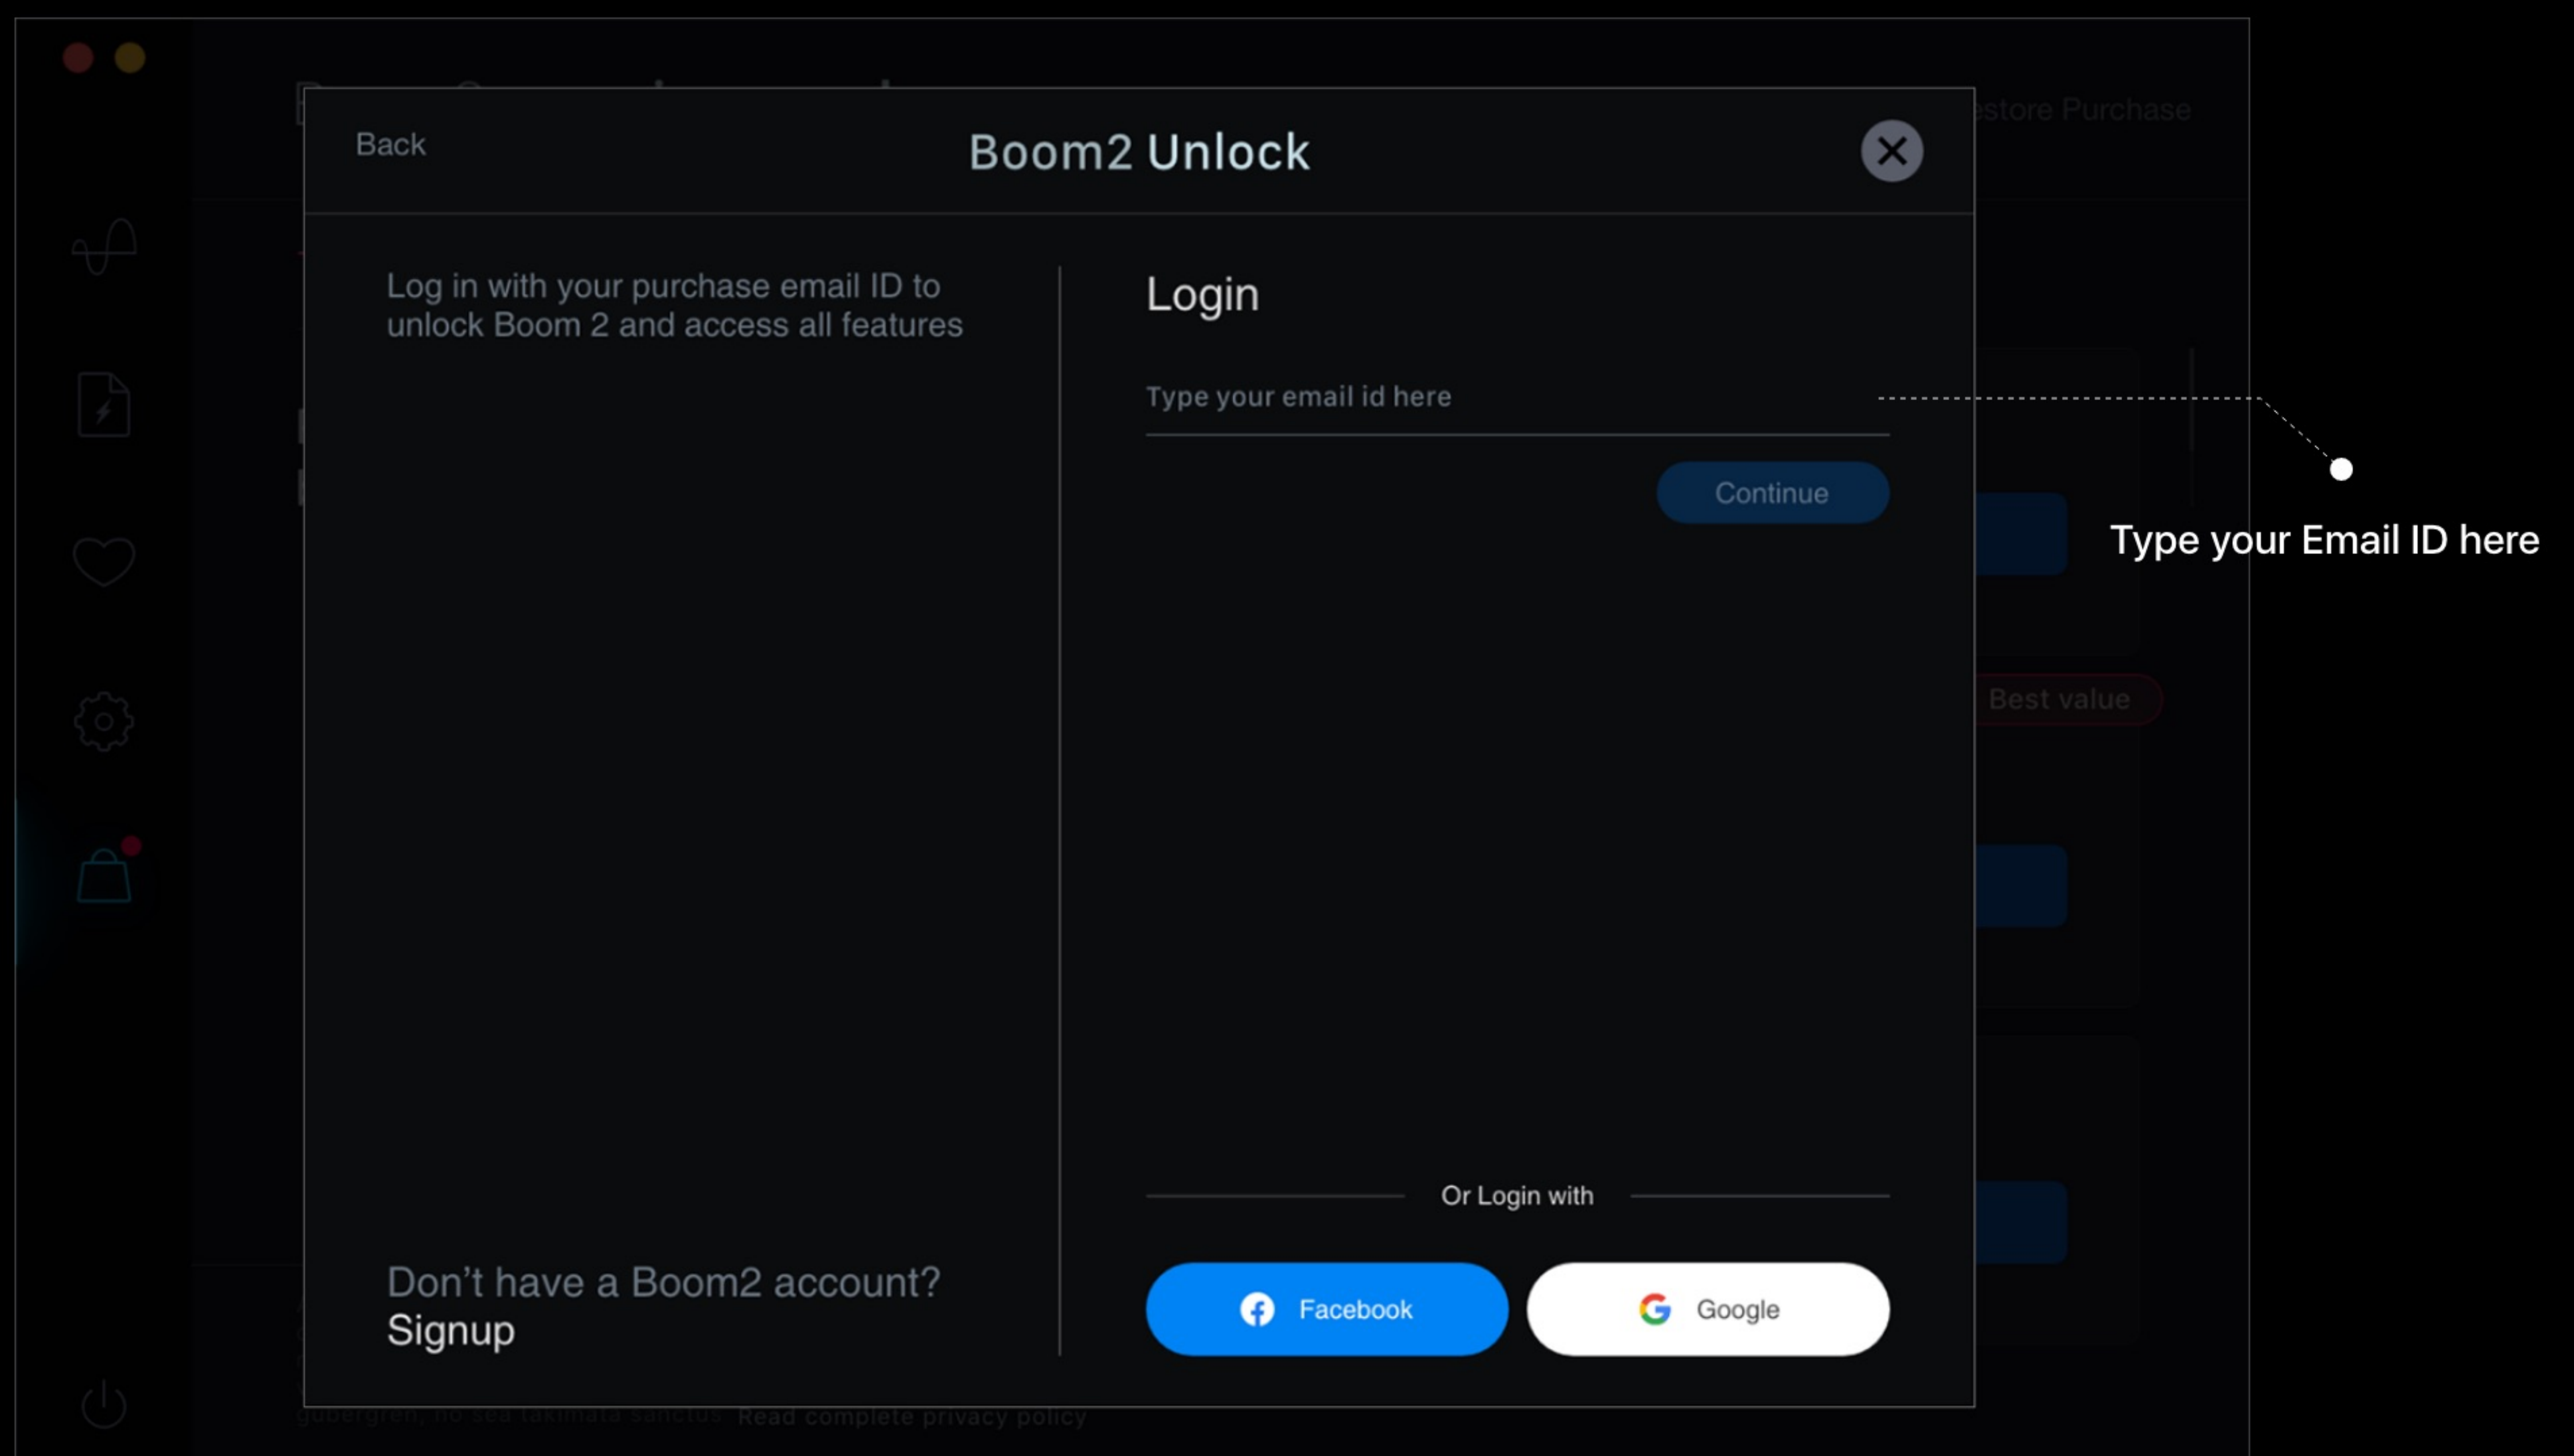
Back

Boom2 Unlock

Log in with your purchase email ID to unlock Boom 2 and access all features

Login

Type your email id here

Continue

Type your Email ID here

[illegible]store Purchase

Best value

Or Login with

Facebook

Google

Don't have a Boom2 account?
Signup

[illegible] Read complete privacy policy